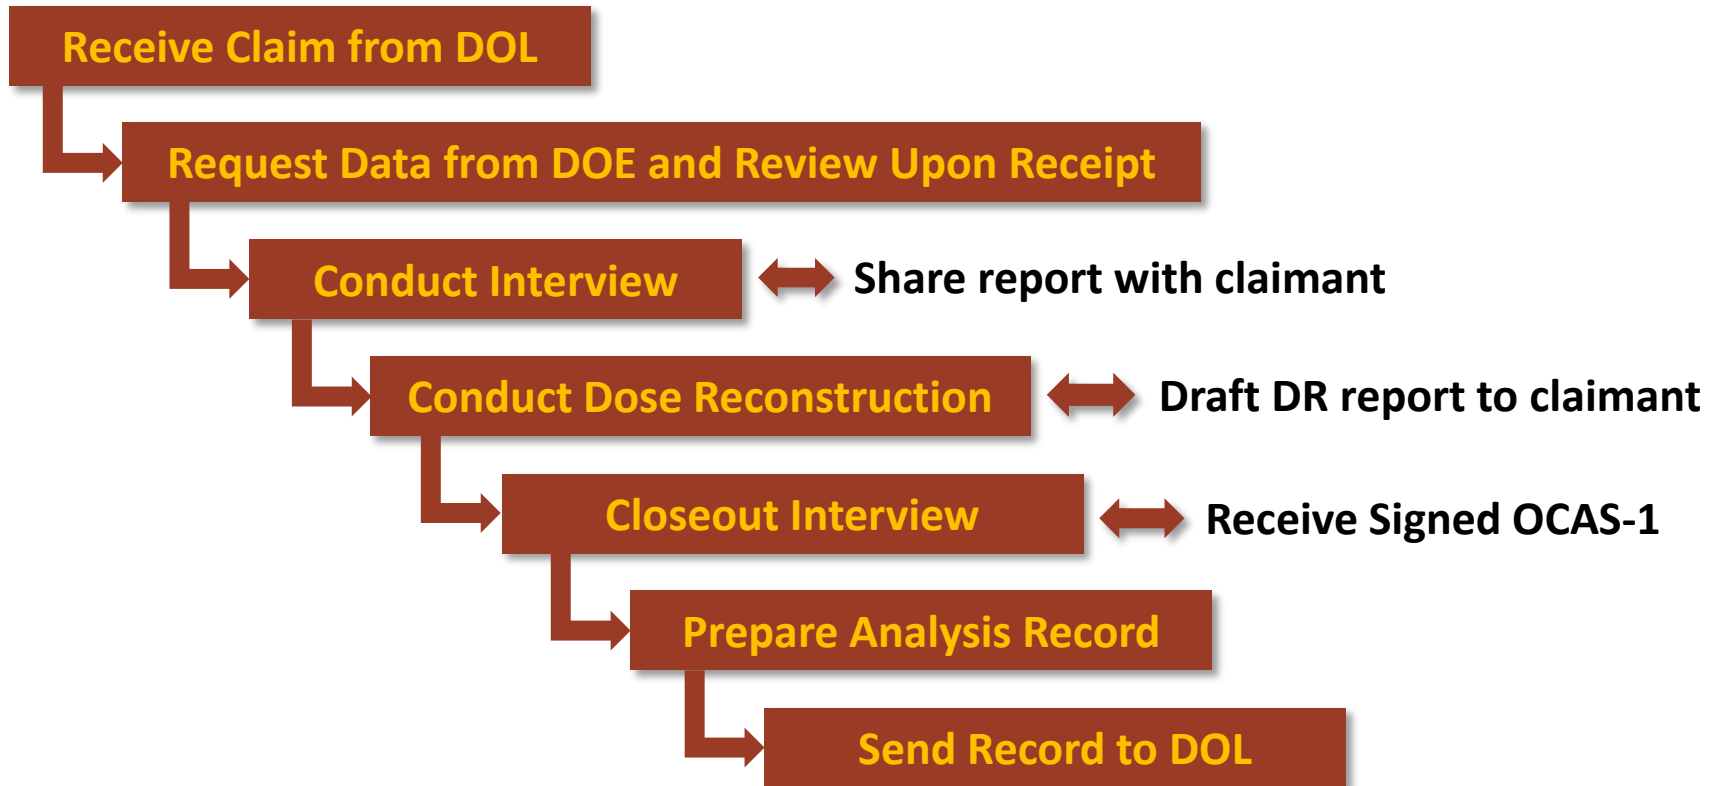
Receive Claim from DOL

Request Data from DOE and Review Upon Receipt

Conduct Interview

Share report with claimant

Conduct Dose Reconstruction

Draft DR report to claimant

Closeout Interview

Receive Signed OCAS-1

Prepare Analysis Record

Send Record to DOL